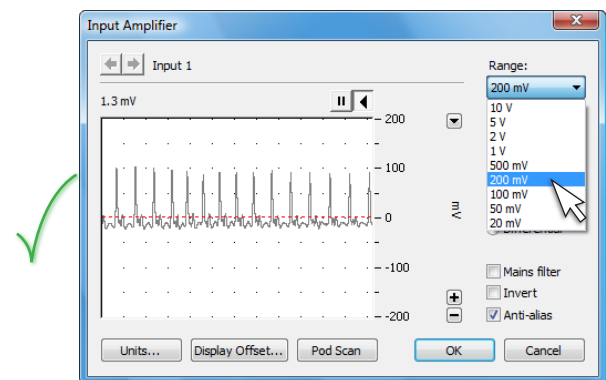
Input Amplifier

Input 1

1.3 mV

200
100
0
-100
-200

mV

Range:
200 mV
10 V
5 V
2 V
1 V
500 mV
200 mV
100 mV
50 mV
20 mV

Differential

Mains filter
Invert
Anti-alias

Units...
Display Offset...
Pod Scan
OK
Cancel